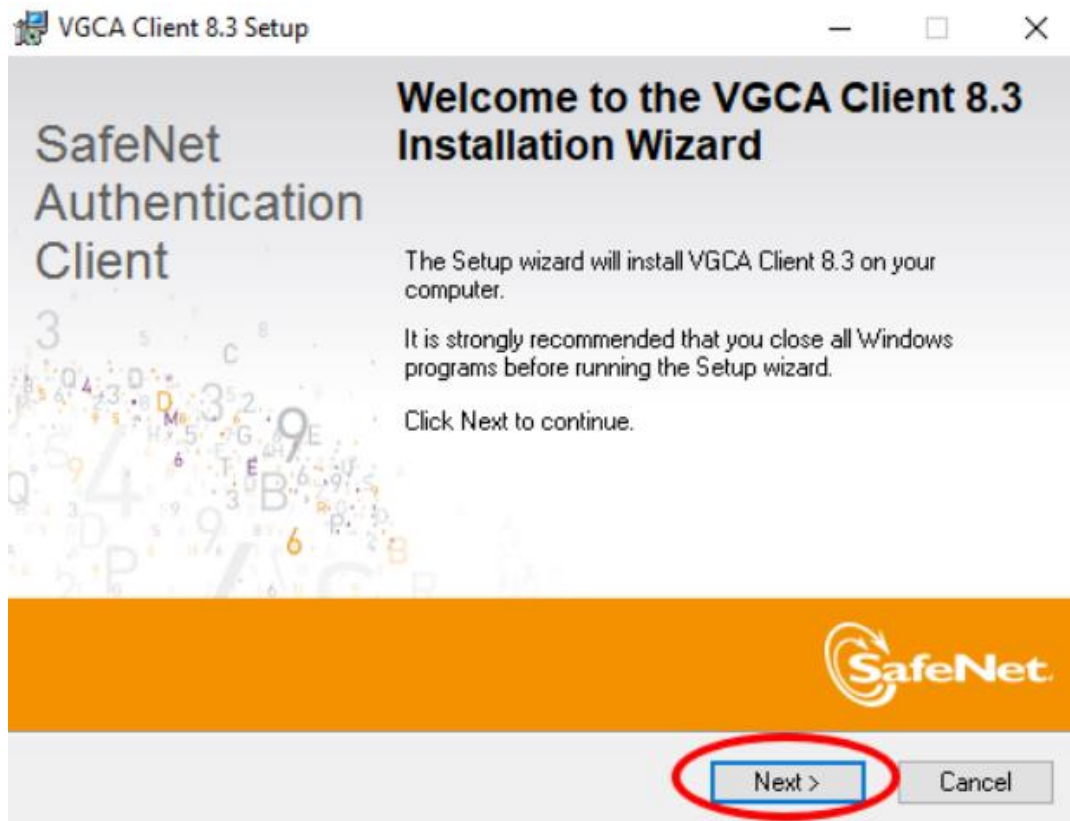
VGCA Client 8.3 Setup

SafeNet Authentication Client

Welcome to the VGCA Client 8.3 Installation Wizard

The Setup wizard will install VGCA Client 8.3 on your computer.

It is strongly recommended that you close all Windows programs before running the Setup wizard.

Click Next to continue.

SafeNet

Next >

Cancel